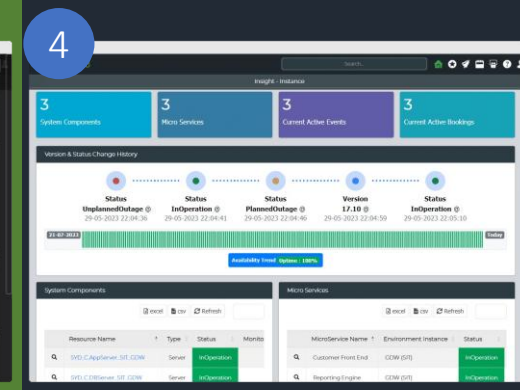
4

Search...

Insight - Instance

3
System Components

3
Micro Services

3
Current Active Events

3
Current Active Bookings

Version & Status Change History

Status
UnplannedOutage
29-05-2023 22:04:36

Status
InOperation
29-05-2023 22:04:41

Status
PlannedOutage
29-05-2023 22:04:46

Version
17.10
29-05-2023 22:04:59

Status
InOperation
29-05-2023 22:05:10

21-07-2023

Today

Availability Trend Uptime : 100%

System Components

excel csv Refresh

| | Resource Name | Type | Status | Monito |
|---|---|---|---|---|
| | SYD.CAppServer.SIT.CDW | Server | InOperation | |
| | SYD.CDBServer.SIT.CDW | Server | InOperation | |

Micro Services

excel csv Refresh

| | MicroService Name | Environment Instance | Status |
|---|---|---|---|
| | Customer Front End | CDW (SIT) | InOperation |
| | Reporting Engine | CDW (SIT) | InOperation |